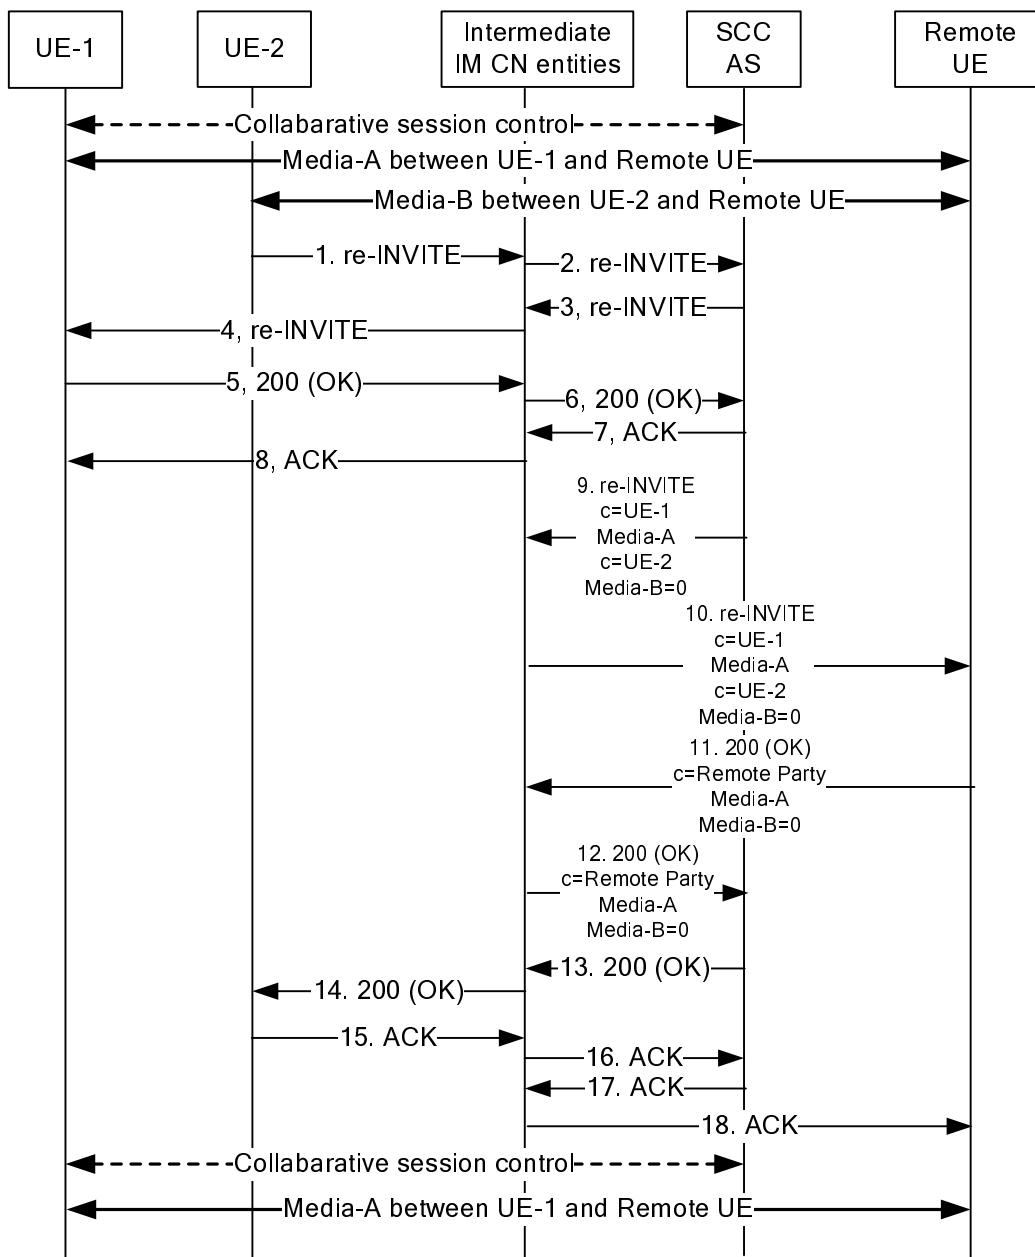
UE-1

UE-2

Intermediate IM CN entities

SCC AS

Remote UE

Collabarative session control

Media-A between UE-1 and Remote UE

Media-B between UE-2 and Remote UE

1. re-INVITE

2. re-INVITE

3, re-INVITE

4, re-INVITE

5, 200 (OK)

6, 200 (OK)

7, ACK

8, ACK

9. re-INVITE
c=UE-1
Media-A
c=UE-2
Media-B=0

10. re-INVITE
c=UE-1
Media-A
c=UE-2
Media-B=0

11. 200 (OK)
c=Remote Party
Media-A
Media-B=0

12. 200 (OK)
c=Remote Party
Media-A
Media-B=0

13. 200 (OK)

14. 200 (OK)

15. ACK

16. ACK

17. ACK

18. ACK

Collabarative session control

Media-A between UE-1 and Remote UE